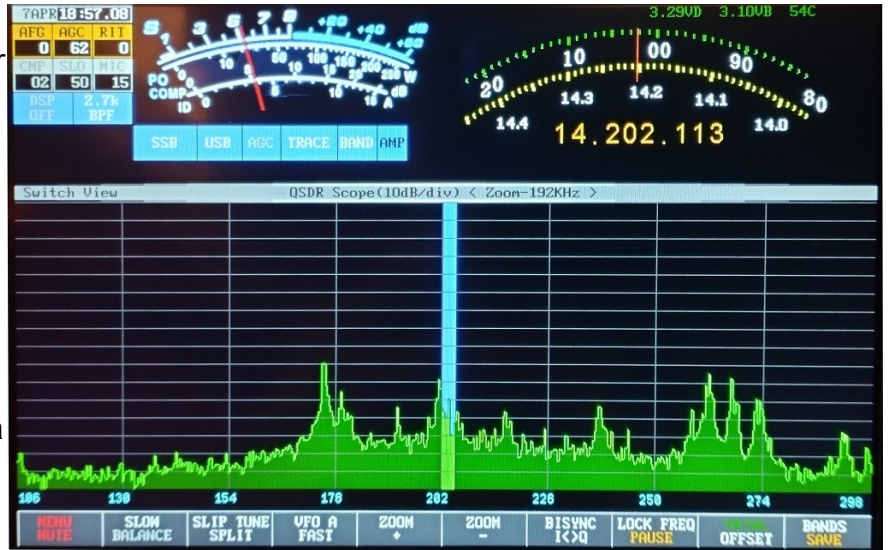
7APR 18:57.08
AFG AGC RIT
0 62 0
CMP SLO MIC
02 50 15
DSP OFF
2.7k BPF

S 1 3 5 7 9 +20 +40 +60
PO 0 5 10 50 100 150 200 250 W
COMP 0 5 10 15 20 dB
ID 0 5 10 15 A

SSB USB AGC TRACE BAND AMP

3.29VD 3.10VB 54C

20 10 00 90 80
14.4 14.3 14.2 14.1 14.0
14.202.113

Switch View
QSDR Scope(10dB/div) < Zoom-192KHz >

106 130 154 178 202 226 250 274 298

MENU MUTE
SLOW BALANCE
SLIP TUNE SPLIT
VFO A FAST
ZOOM +
ZOOM -
BISYNC I<>Q
LOCK FREQ PAUSE
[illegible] OFFSET
BANDS SAVE